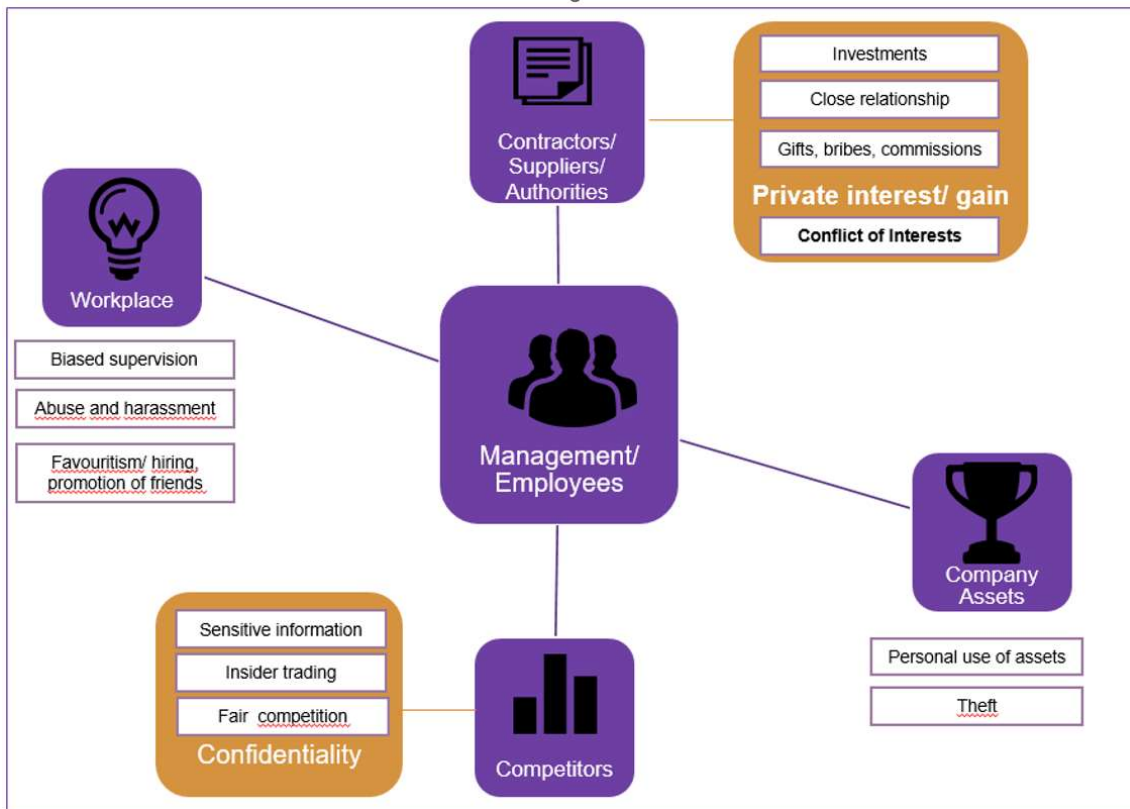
Contractors/ Suppliers/ Authorities

Investments

Close relationship

Gifts, bribes, commissions

Private interest/ gain

Conflict of Interests

Workplace

Biased supervision

Abuse and harassment

Favouritism/ hiring, promotion of friends

Management/ Employees

Company Assets

Personal use of assets

Theft

Sensitive information

Insider trading

Fair competition

Confidentiality

Competitors